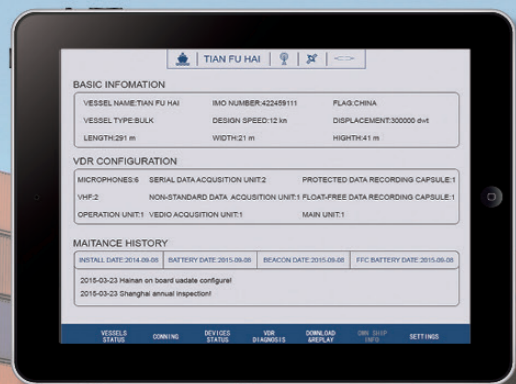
TIAN FU HAI

BASIC INFOMATION

VESSEL NAME:TIAN FU HAI
IMO NUMBER:422459111
FLAG:CHINA
VESSEL TYPE:BULK
DESIGN SPEED:12 kn
DISPLACEMENT:300000 dwt
LENGTH:291 m
WIDTH:21 m
HIGHTH:41 m

VDR CONFIGURATION

MICROPHONES:6
SERIAL DATA ACQUSITION UNIT:2
PROTECTED DATA RECORDING CAPSULE:1
VHF:2
NON-STANDARD DATA ACQUSITION UNIT:1
FLOAT-FREE DATA RECORDING CAPSULE:1
OPERATION UNIT:1
VEDIO ACQUSITION UNIT:1
MAIN UNIT:1

MAITANCE HISTORY

| INSTALL DATE:2014-08-08 | BATTERY DATE:2015-09-08 | BEACON DATE:2015-09-08 | FFC BATTERY DATE:2015-09-08 |
|---|---|---|---|

2015-03-23 Hainan on board uadate configure!
2015-03-23 Shanghai annual inspection!

VESSELS STATUS
CONNING
DEVICES STATUS
VDR DIAGNOSIS
DOWNLOAD &REPLAY
OWN SHIP INFO
SETTINGS